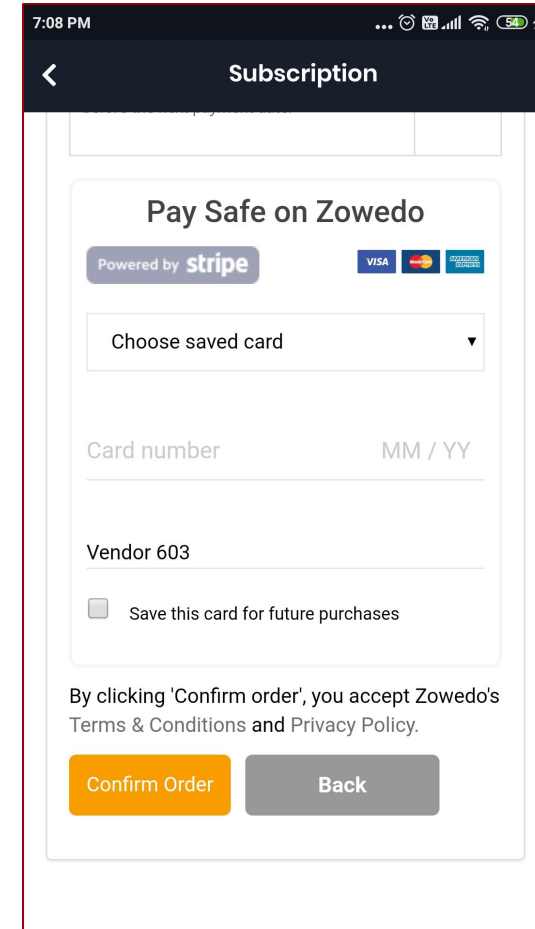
7:08 PM

54

Subscription

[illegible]

Pay Safe on Zowedo

Powered by stripe

VISA

AMERICAN EXPRESS

Choose saved card

Card number

MM / YY

Vendor 603

Save this card for future purchases

By clicking 'Confirm order', you accept Zowedo's Terms & Conditions and Privacy Policy.

Confirm Order

Back